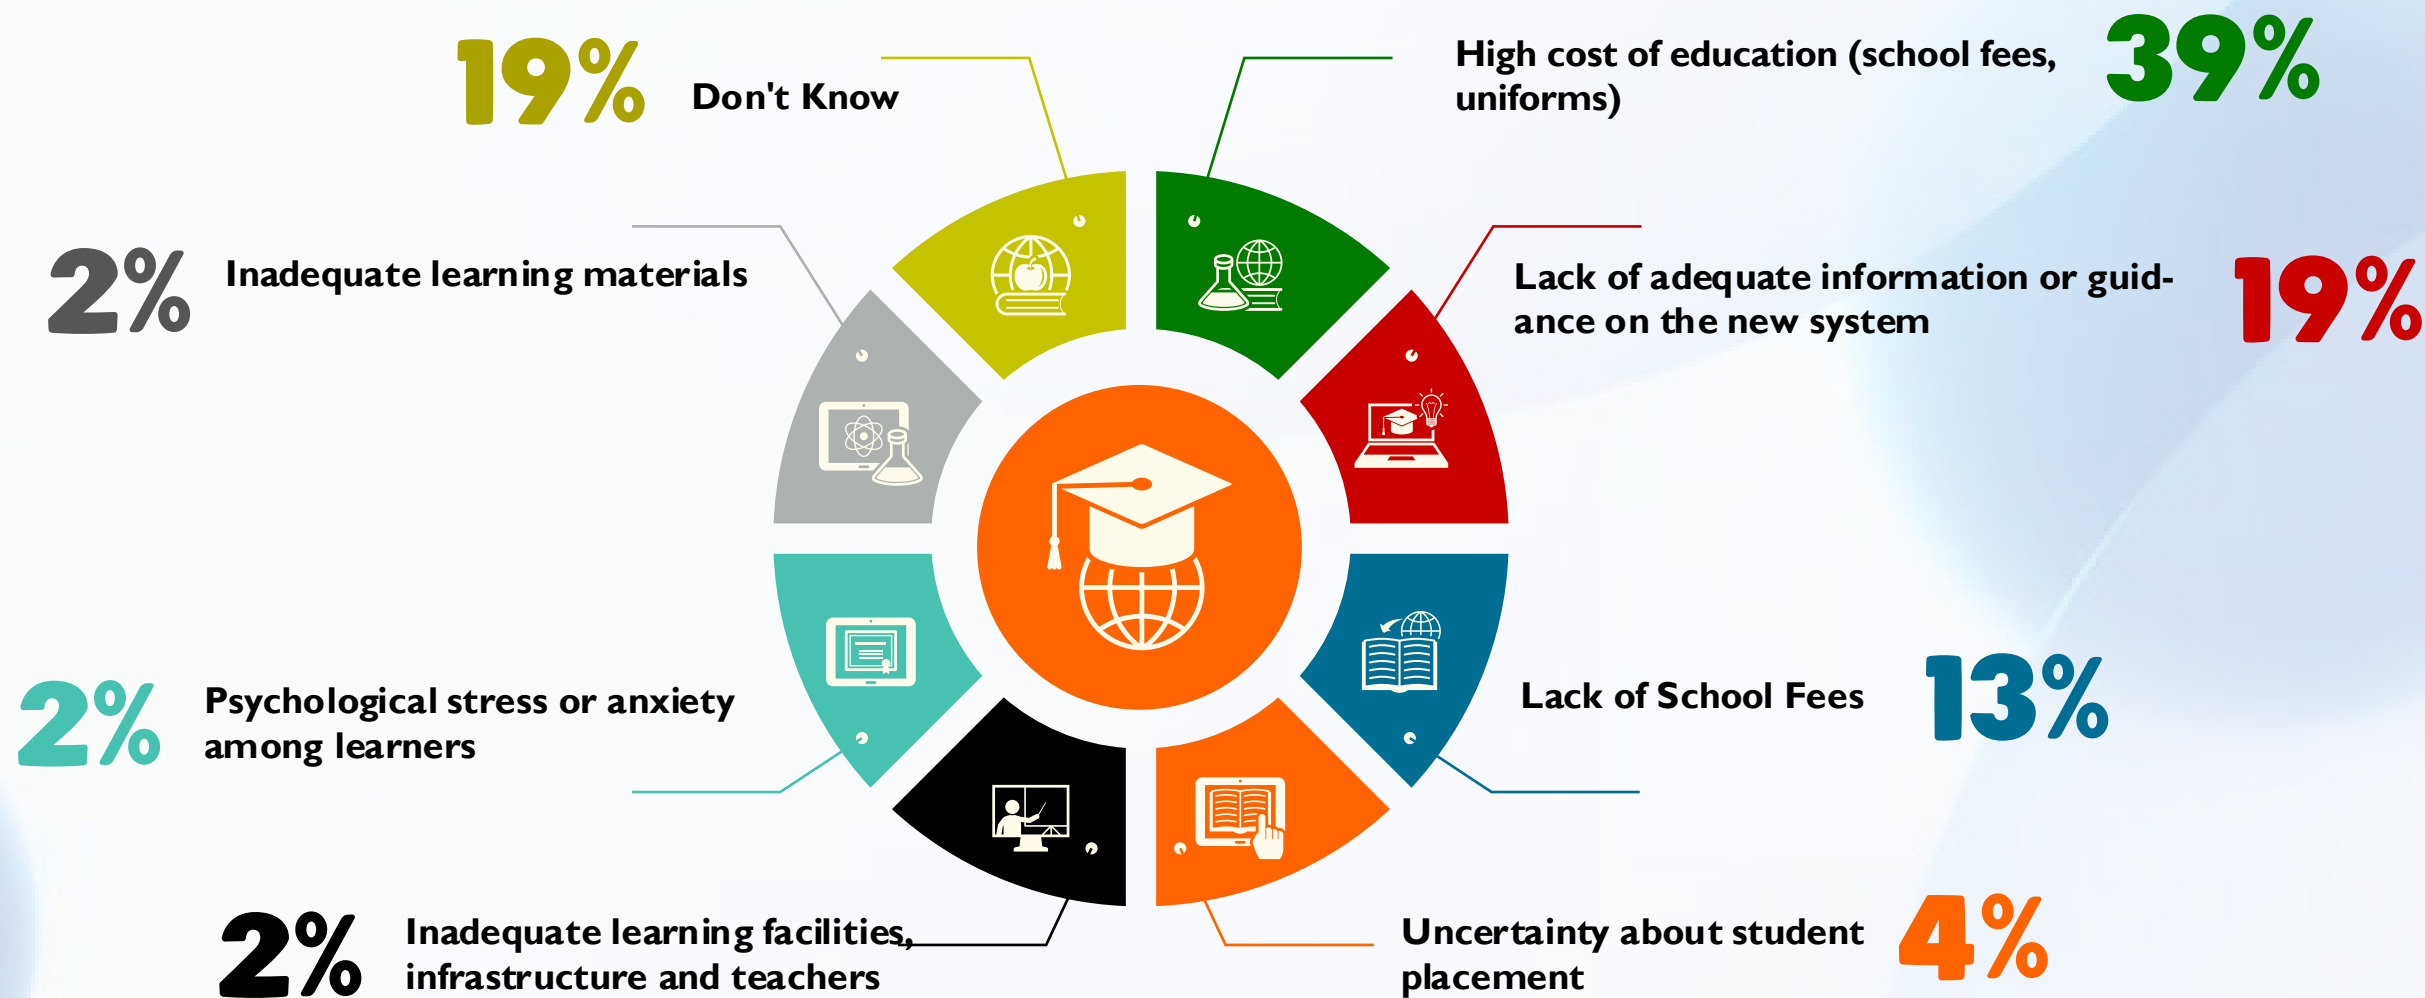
19% Don't Know

High cost of education (school fees, uniforms) 39%

2% Inadequate learning materials

Lack of adequate information or guidance on the new system 19%

2% Psychological stress or anxiety among learners

Lack of School Fees 13%

2% Inadequate learning facilities, infrastructure and teachers

Uncertainty about student placement 4%